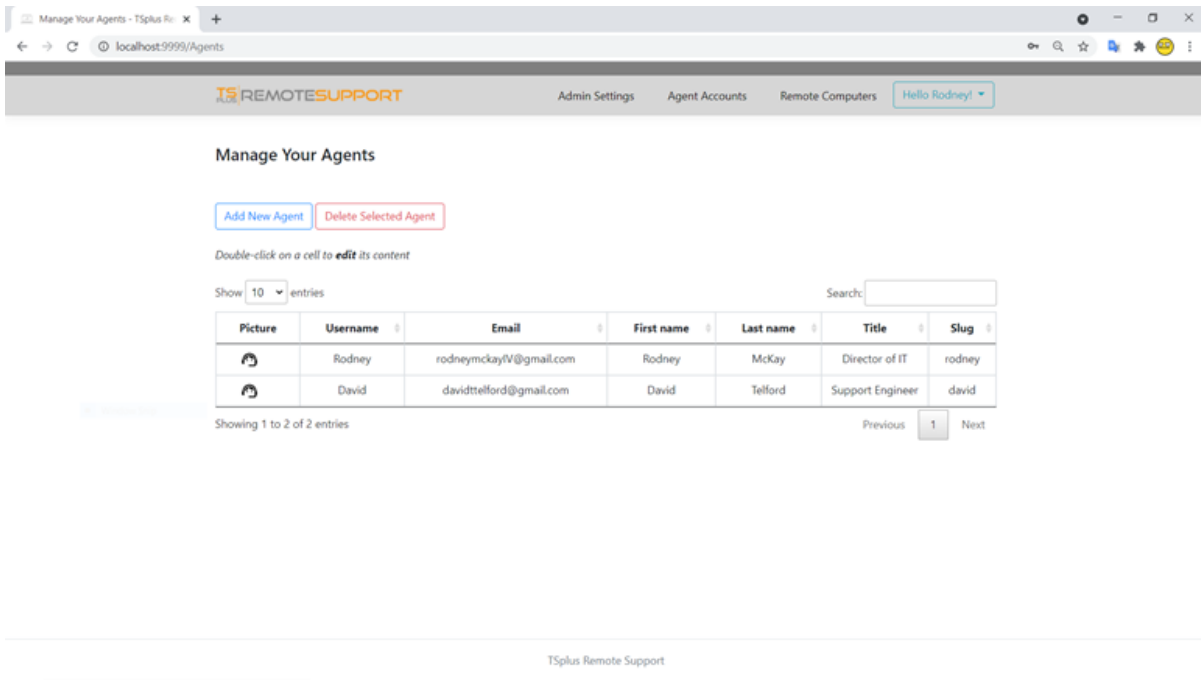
Manage Your Agents - TSplus Re ×
+
localhost:9999/Agents

TS PLUS REMOTESUPPORT
Admin Settings
Agent Accounts
Remote Computers
Hello Rodney!

Manage Your Agents

Add New Agent
Delete Selected Agent

*Double-click on a cell to **edit** its content*

Show 10 entries
Search:

| Picture | Username | Email | First name | Last name | Title | Slug |
|---|---|---|---|---|---|---|
| | Rodney | rodneymckayIV@gmail.com | Rodney | McKay | Director of IT | rodney |
| | David | davidttelford@gmail.com | David | Telford | Support Engineer | david |

Showing 1 to 2 of 2 entries
Previous
1
Next

TSplus Remote Support